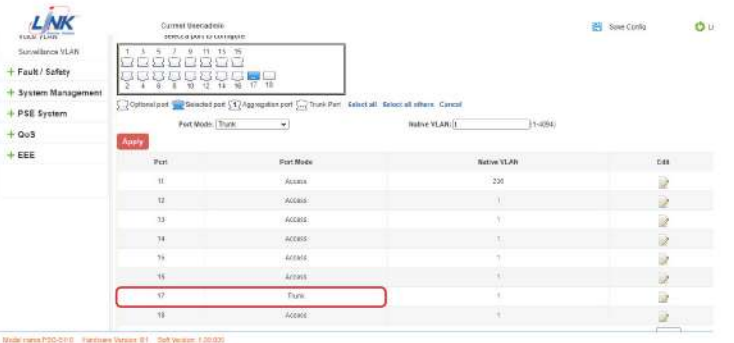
LINK

Voice VLAN

Surveillance VLAN

+ Fault / Safety

+ System Management

+ PSE System

+ QoS

+ EEE

Current User:admin

Select a port to configure

1 3 5 7 9 11 13 15

2 4 6 8 10 12 14 16 17 18

Optional port Selected port Aggregation port Trunk Port Select all Select all others Cancel

Port Mode: Trunk

Native VLAN: 1 (1-4094)

Apply

Save Config

| Port | Port Mode | Native VLAN | Edit |
|---|---|---|---|
| 11 | Access | 230 | |
| 12 | Access | 1 | |
| 13 | Access | 1 | |
| 14 | Access | 1 | |
| 15 | Access | 1 | |
| 16 | Access | 1 | |
| 17 | Trunk | 1 | |
| 18 | Access | 1 | |

Model name:PSG-0110 Hardware Version: B1 Soft Version: 1.00.000